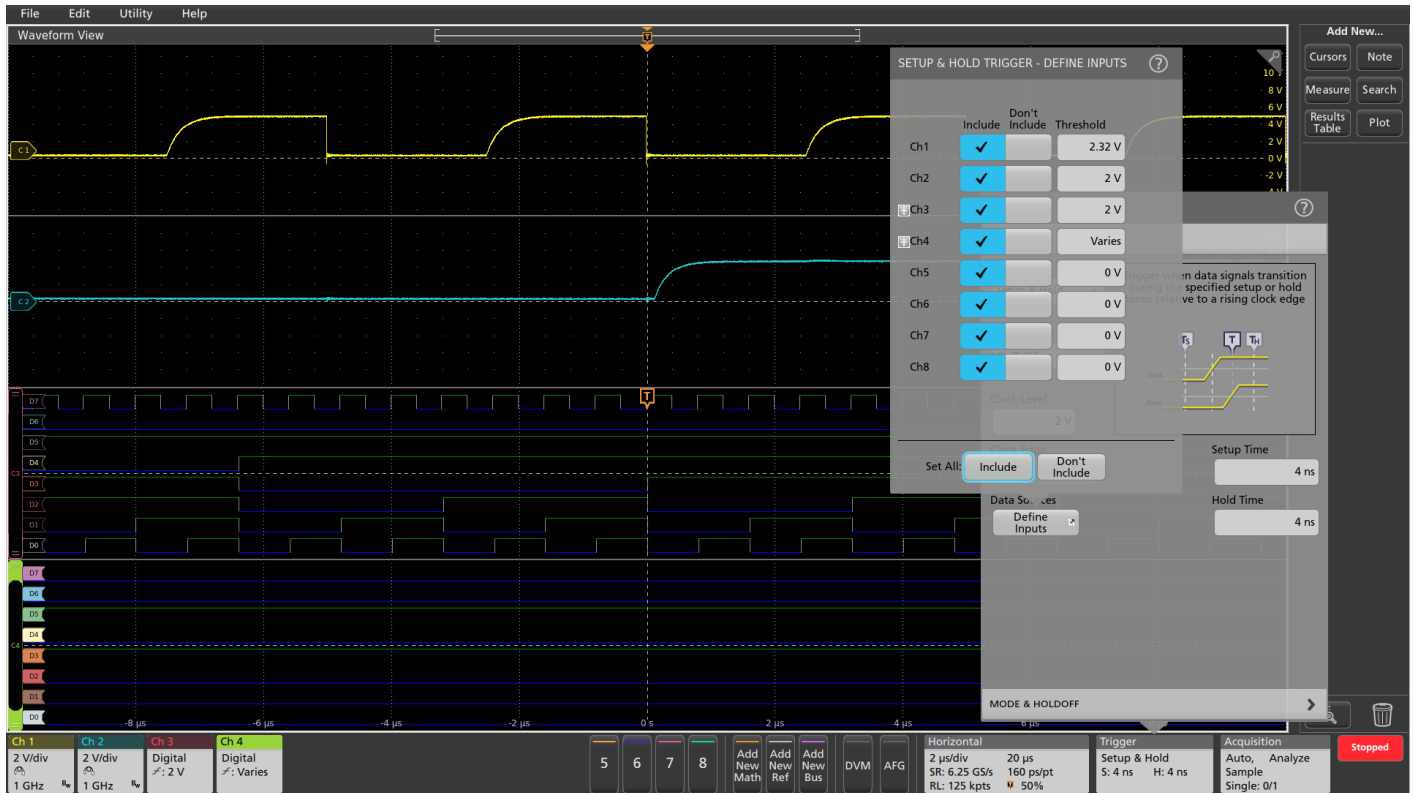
File Edit Utility Help

Waveform View

Add New...
Cursors Note
Measure Search
Results Table Plot

SETUP & HOLD TRIGGER - DEFINE INPUTS

| | Include | Don't Include | Threshold |
|---|---|---|---|
| Ch1 | ✓ | | 2.32 V |
| Ch2 | ✓ | | 2 V |
| Ch3 | ✓ | | 2 V |
| Ch4 | ✓ | | Varies |
| Ch5 | ✓ | | 0 V |
| Ch6 | ✓ | | 0 V |
| Ch7 | ✓ | | 0 V |
| Ch8 | ✓ | | 0 V |

Set All: Include Don't Include

10 V
8 V
6 V
4 V
2 V
0 V
-2 V

C1
C2
C3
C4

D7 D6 D5 D4 D3 D2 D1 D0
D7 D6 D5 D4 D3 D2 D1 D0

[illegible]igger when data signals transition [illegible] the specified setup or hold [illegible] relative to a rising clock edge

Clock Level
2 V

Setup Time
4 ns
Hold Time
4 ns

Data Sources
Define Inputs

MODE & HOLDOFF

-8 µs -6 µs -4 µs -2 µs 0 s 2 µs 4 µs 6 µs

Ch 1
2 V/div
1 GHz

Ch 2
2 V/div
1 GHz

Ch 3
Digital
2 V

Ch 4
Digital
Varies

5 6 7 8

Add New Math
Add New Ref
Add New Bus
DVM
AFG

Horizontal
2 µs/div 20 µs
SR: 6.25 GS/s 160 ps/pt
RL: 125 kpts 50%

Trigger
Setup & Hold
S: 4 ns H: 4 ns

Acquisition
Auto, Analyze
Sample
Single: 0/1

Stopped